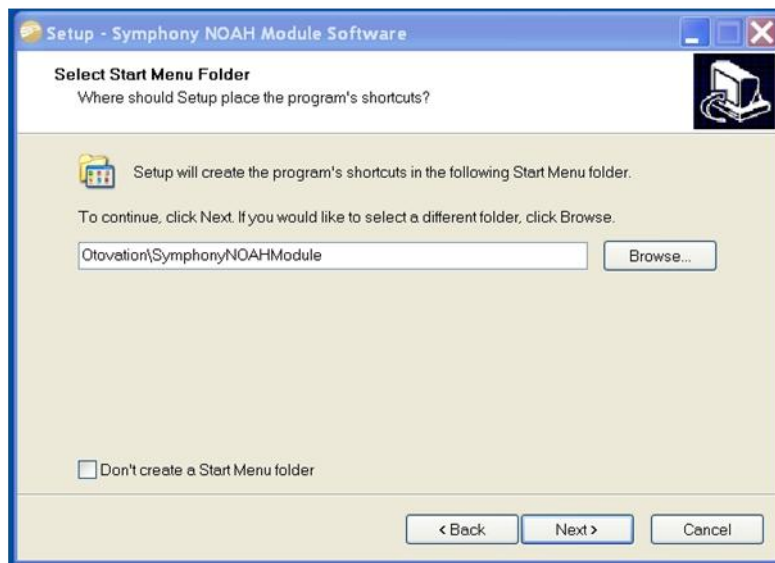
Setup - Symphony NOAH Module Software

Select Start Menu Folder
Where should Setup place the program's shortcuts?

Setup will create the program's shortcuts in the following Start Menu folder.

To continue, click Next. If you would like to select a different folder, click Browse.

Otovation\SymphonyNOAHModule

Browse...

Don't create a Start Menu folder

< Back

Next >

Cancel